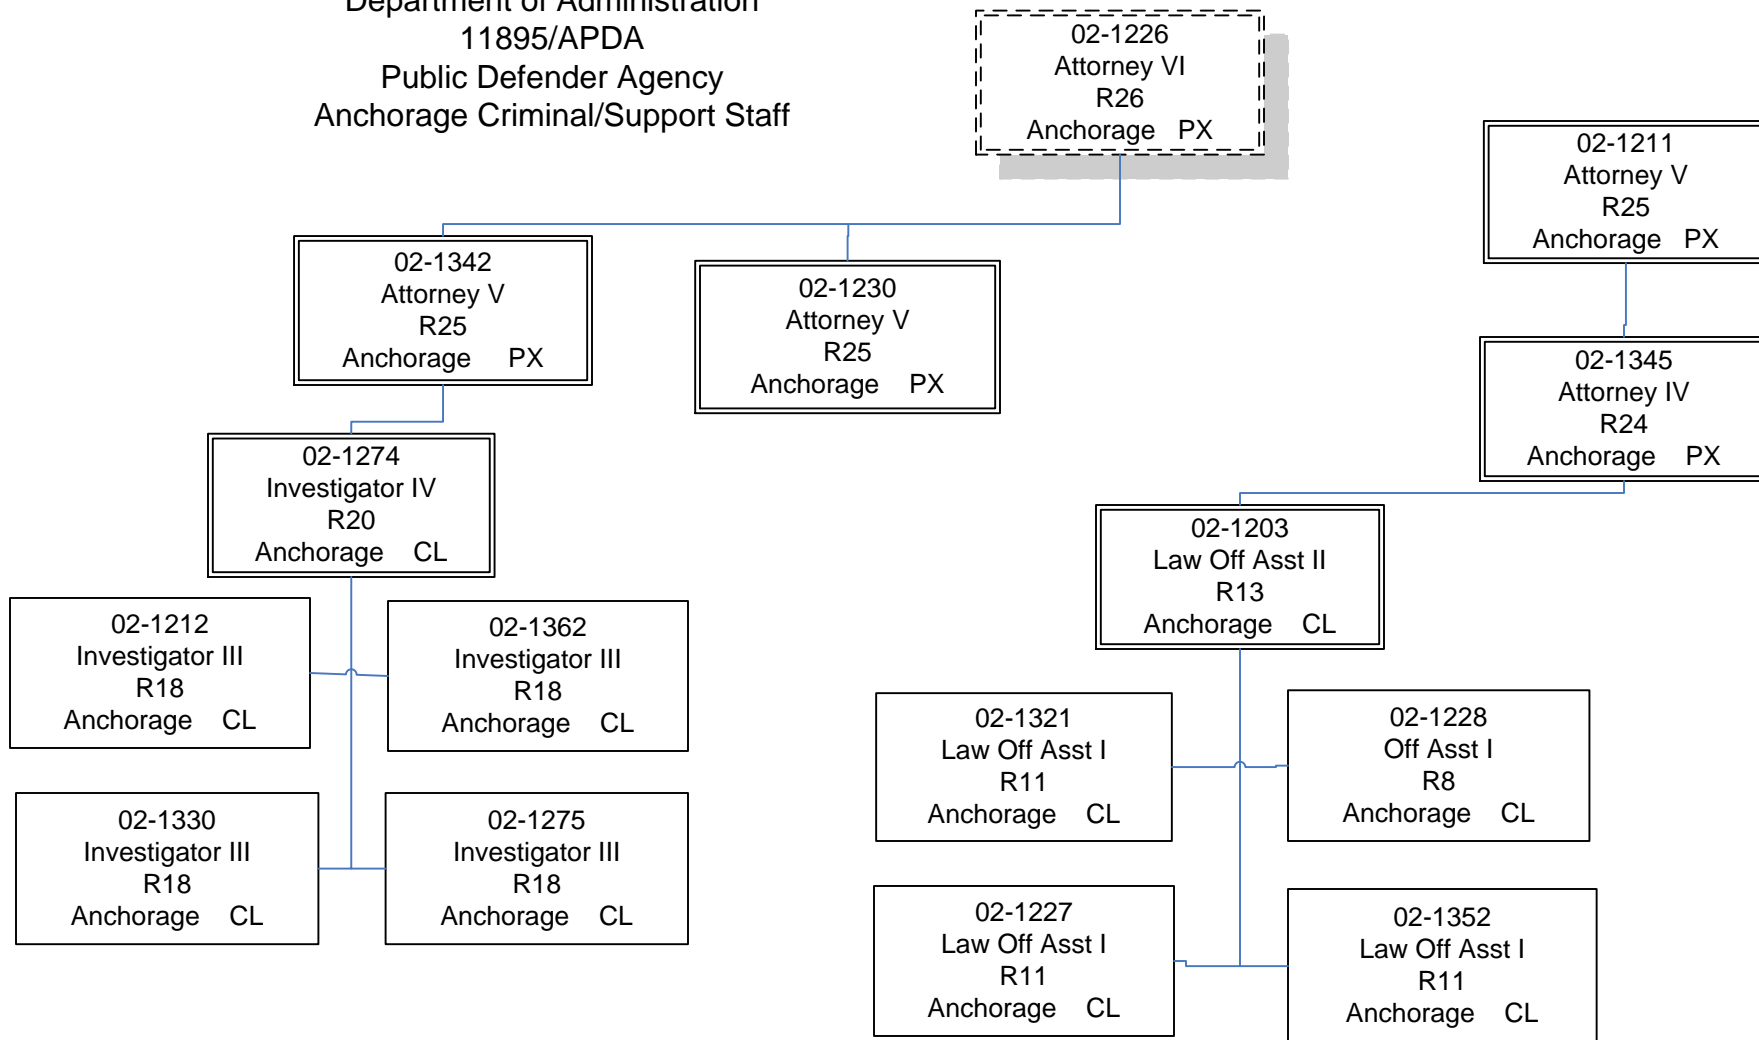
Department of Administration
11895/APDA
Public Defender Agency
Anchorage Criminal/Support Staff

02-1226
Attorney VI
R26
Anchorage PX

02-1211
Attorney V
R25
Anchorage PX

02-1342
Attorney V
R25
Anchorage PX

02-1230
Attorney V
R25
Anchorage PX

02-1345
Attorney IV
R24
Anchorage PX

02-1274
Investigator IV
R20
Anchorage CL

02-1203
Law Off Asst II
R13
Anchorage CL

02-1212
Investigator III
R18
Anchorage CL

02-1362
Investigator III
R18
Anchorage CL

02-1321
Law Off Asst I
R11
Anchorage CL

02-1228
Off Asst I
R8
Anchorage CL

02-1330
Investigator III
R18
Anchorage CL

02-1275
Investigator III
R18
Anchorage CL

02-1227
Law Off Asst I
R11
Anchorage CL

02-1352
Law Off Asst I
R11
Anchorage CL